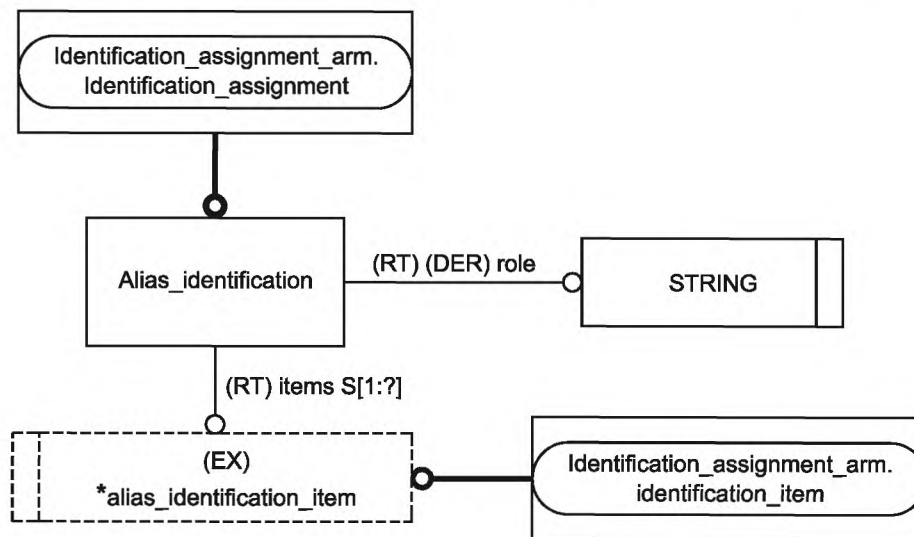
Identification_assignment_arm.
Identification_assignment

Alias_identification

(RT) (DER) role

STRING

(RT) items S[1:?]

(EX)
*alias_identification_item

Identification_assignment_arm.
identification_item